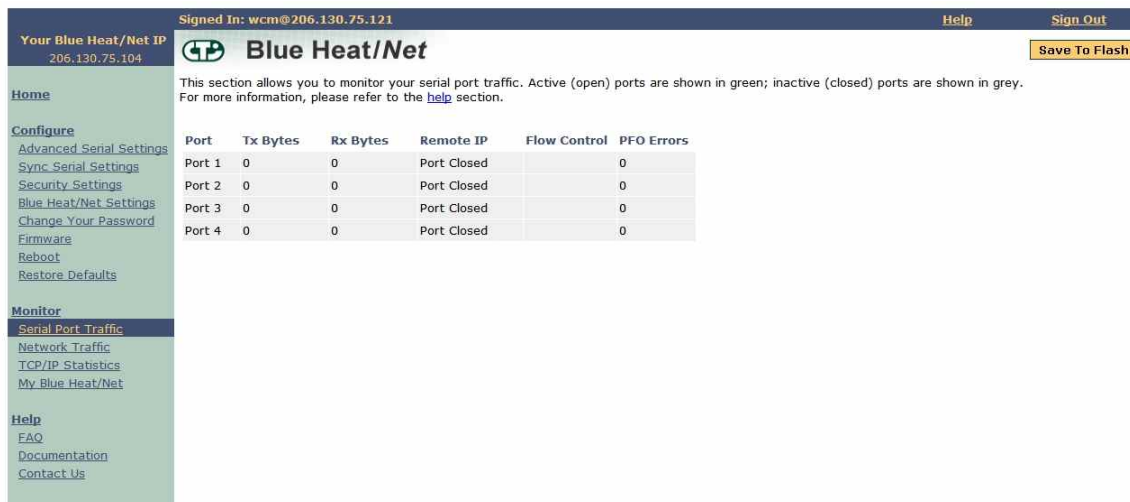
Signed In: wcm@206.130.75.121

Help

Sign Out

Your Blue Heat/Net IP
206.130.75.104

Blue Heat/Net

Save To Flash

Home

Configure
Advanced Serial Settings
Sync Serial Settings
Security Settings
Blue Heat/Net Settings
Change Your Password
Firmware
Reboot
Restore Defaults

Monitor
Serial Port Traffic
Network Traffic
TCP/IP Statistics
My Blue Heat/Net

Help
FAQ
Documentation
Contact Us

This section allows you to monitor your serial port traffic. Active (open) ports are shown in green; inactive (closed) ports are shown in grey. For more information, please refer to the help section.

| Port | Tx Bytes | Rx Bytes | Remote IP | Flow Control | PFO Errors |
|---|---|---|---|---|---|
| Port 1 | 0 | 0 | Port Closed | | 0 |
| Port 2 | 0 | 0 | Port Closed | | 0 |
| Port 3 | 0 | 0 | Port Closed | | 0 |
| Port 4 | 0 | 0 | Port Closed | | 0 |